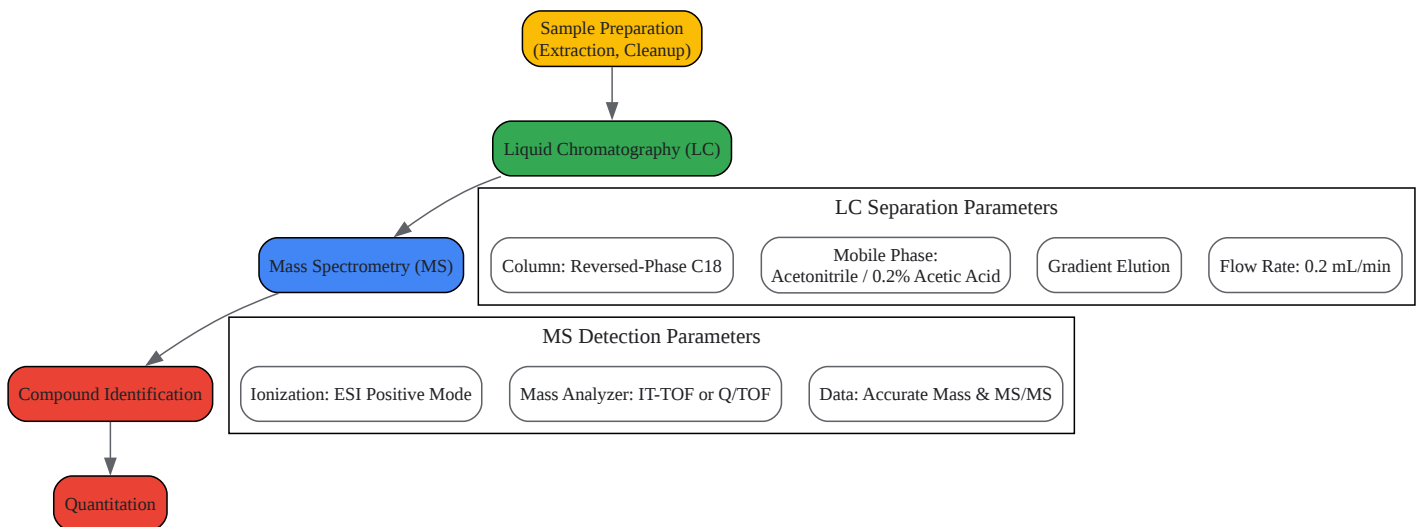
Sample Preparation
(Extraction, Cleanup)

Liquid Chromatography (LC)

LC Separation Parameters

Column: Reversed-Phase C18

Mobile Phase:
Acetonitrile / 0.2% Acetic Acid

Gradient Elution

Flow Rate: 0.2 mL/min

Mass Spectrometry (MS)

MS Detection Parameters

Ionization: ESI Positive Mode

Mass Analyzer: IT-TOF or Q/TOF

Data: Accurate Mass & MS/MS

Compound Identification

Quantitation